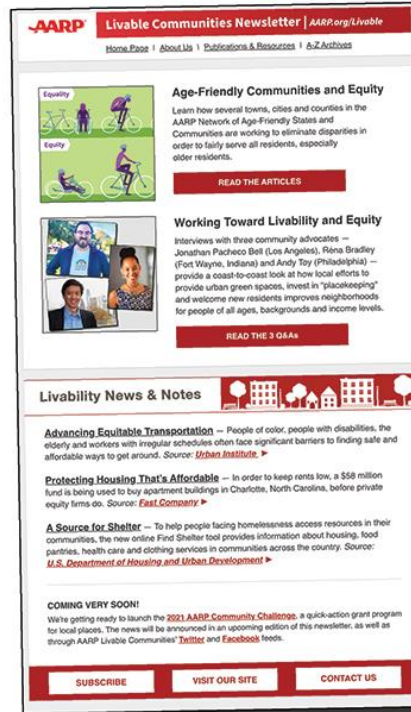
AARP Livable Communities Newsletter | AARP.org/Livable

Home Page | About Us | Publications & Resources | A-Z Archives

Equality

Equity

Age-Friendly Communities and Equity

Learn how several towns, cities and counties in the AARP Network of Age-Friendly States and Communities are working to eliminate disparities in order to fairly serve all residents, especially older residents.

READ THE ARTICLES

Working Toward Livability and Equity

Interviews with three community advocates — Jonathan Pacheco Bell (Los Angeles), Réna Bradley (Fort Wayne, Indiana) and Andy Toy (Philadelphia) — provide a coast-to-coast look at how local efforts to provide urban green spaces, invest in "placekeeping" and welcome new residents improves neighborhoods for people of all ages, backgrounds and income levels.

READ THE 3 Q&As

Livability News & Notes

Advancing Equitable Transportation — People of color, people with disabilities, the elderly and workers with irregular schedules often face significant barriers to finding safe and affordable ways to get around. Source: Urban Institute ►

Protecting Housing That's Affordable — In order to keep rents low, a $58 million fund is being used to buy apartment buildings in Charlotte, North Carolina, before private equity firms do. Source: Fast Company ►

A Source for Shelter — To help people facing homelessness access resources in their communities, the new online Find Shelter tool provides information about housing, food pantries, health care and clothing services in communities across the country. Source: U.S. Department of Housing and Urban Development ►

COMING VERY SOON!

We're getting ready to launch the 2021 AARP Community Challenge, a quick-action grant program for local places. The news will be announced in an upcoming edition of this newsletter, as well as through AARP Livable Communities' Twitter and Facebook feeds.

SUBSCRIBE | VISIT OUR SITE | CONTACT US